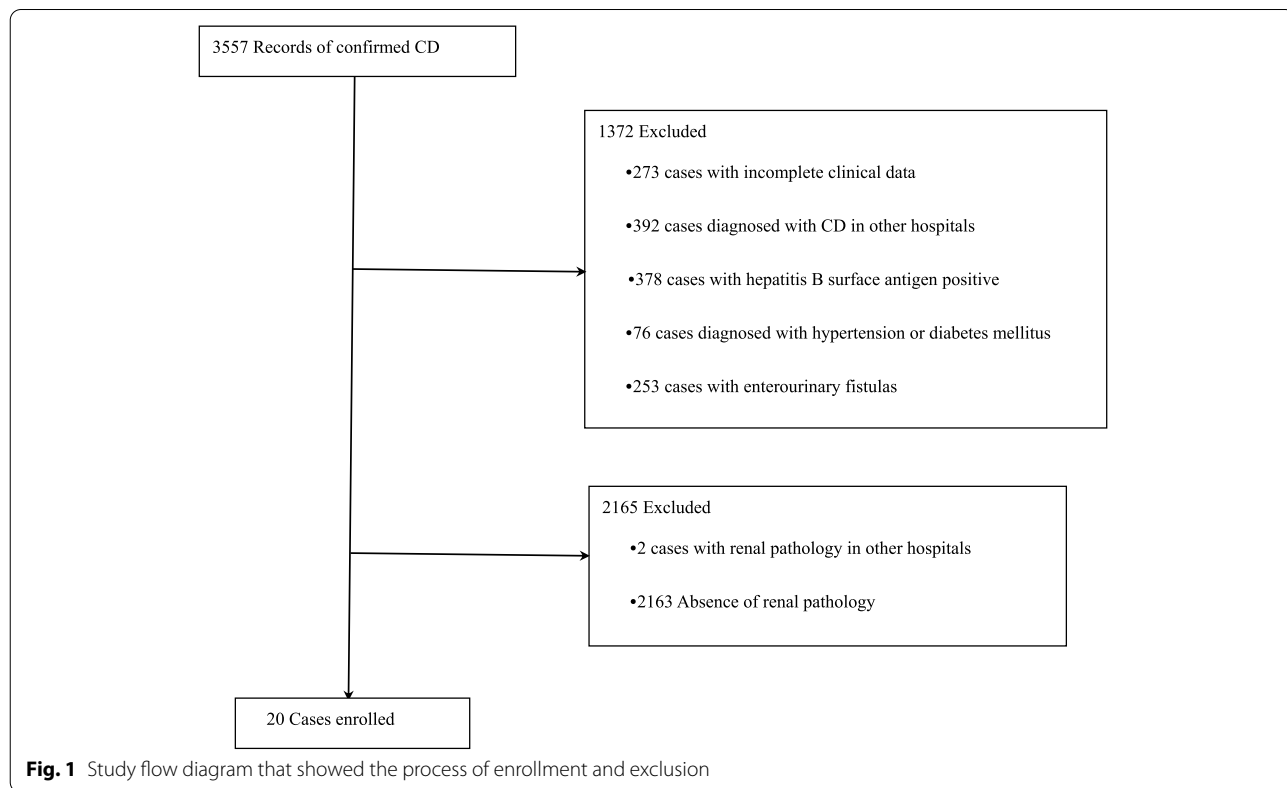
3557 Records of confirmed CD

1372 Excluded

•273 cases with incomplete clinical data

•392 cases diagnosed with CD in other hospitals

•378 cases with hepatitis B surface antigen positive

•76 cases diagnosed with hypertension or diabetes mellitus

•253 cases with enterourinary fistulas

2165 Excluded

•2 cases with renal pathology in other hospitals

•2163 Absence of renal pathology

20 Cases enrolled

**Fig. 1** Study flow diagram that showed the process of enrollment and exclusion